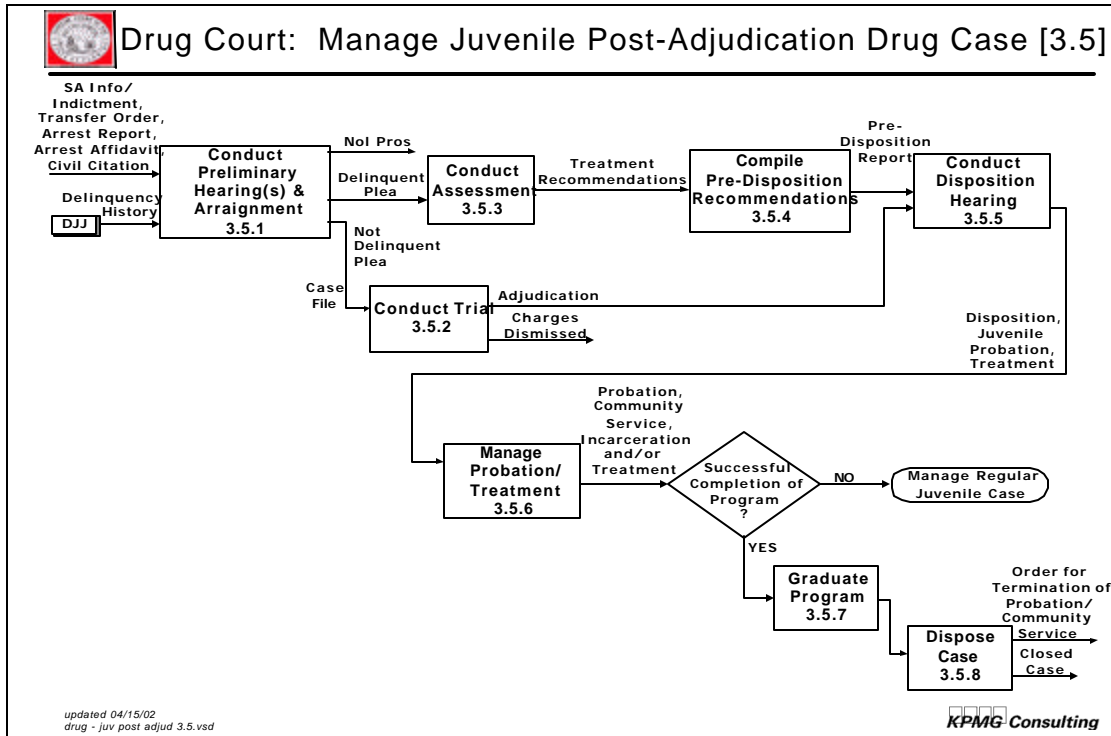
Drug Court: Manage Juvenile Post-Adjudication Drug Case [3.5]

SA Info/ Indictment, Transfer Order, Arrest Report, Arrest Affidavit, Civil Citation

Delinquency History

DJJ

Conduct Preliminary Hearing(s) & Arraignment 3.5.1

Nol Pros

Delinquent Plea

Not Delinquent Plea

Conduct Assessment 3.5.3

Treatment Recommendations

Compile Pre-Disposition Recommendations 3.5.4

Pre-Disposition Report

Conduct Disposition Hearing 3.5.5

Case File

Conduct Trial 3.5.2

Adjudication

Charges Dismissed

Disposition, Juvenile Probation, Treatment

Manage Probation/ Treatment 3.5.6

Probation, Community Service, Incarceration and/or Treatment

Successful Completion of Program ?

NO

Manage Regular Juvenile Case

YES

Graduate Program 3.5.7

Dispose Case 3.5.8

Order for Termination of Probation/ Community Service

Closed Case

updated 04/15/02
drug - juv post adjud 3.5.vsd

KPMG Consulting